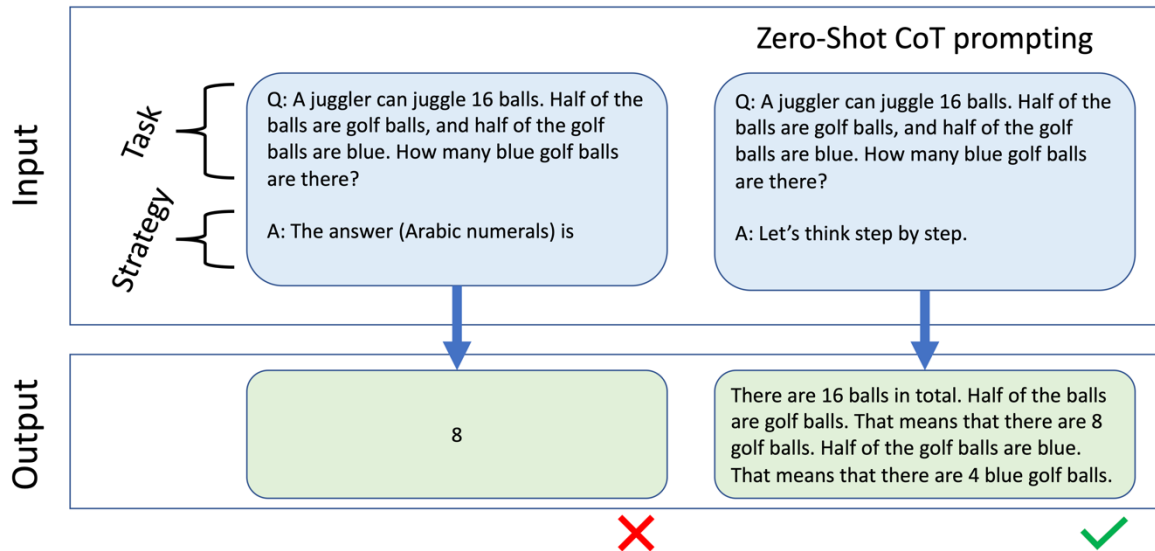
Zero-Shot CoT prompting

Input

Task

Strategy

Q: A juggler can juggle 16 balls. Half of the balls are golf balls, and half of the golf balls are blue. How many blue golf balls are there?

A: The answer (Arabic numerals) is

Q: A juggler can juggle 16 balls. Half of the balls are golf balls, and half of the golf balls are blue. How many blue golf balls are there?

A: Let's think step by step.

Output

8

There are 16 balls in total. Half of the balls are golf balls. That means that there are 8 golf balls. Half of the golf balls are blue. That means that there are 4 blue golf balls.